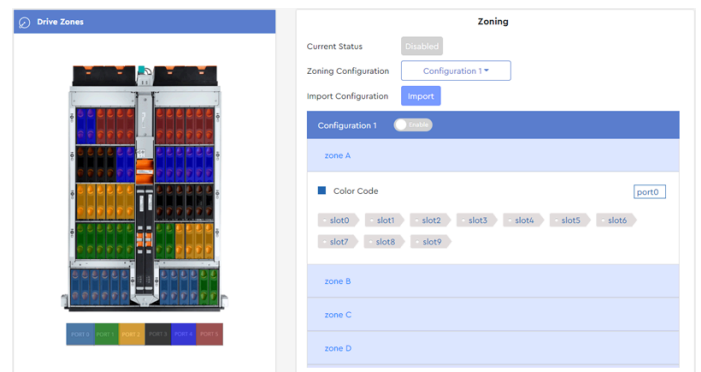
Drive Zones

PORT 0 PORT 1 PORT 2 PORT 3 PORT 4 PORT 5

Zoning

Current Status Disabled

Zoning Configuration Configuration 1 ▾

Import Configuration Import

Configuration 1 Enable

zone A

Color Code port0

slot0 slot1 slot2 slot3 slot4 slot5 slot6 slot7 slot8 slot9

zone B

zone C

zone D